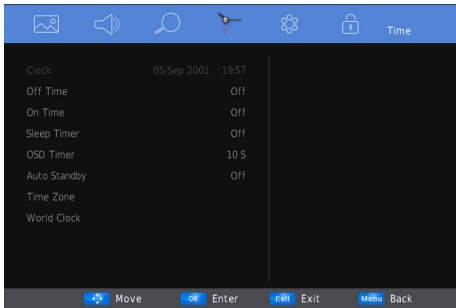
Time

| | |
|---|---|
| Clock | 05/Sep 2001 19:57 |
| Off Time | Off |
| On Time | Off |
| Sleep Timer | Off |
| OSD Timer | 10 S |
| Auto Standby | Off |
| Time Zone | |
| World Clock | |

Move OK Enter EXIT Exit Menu Back